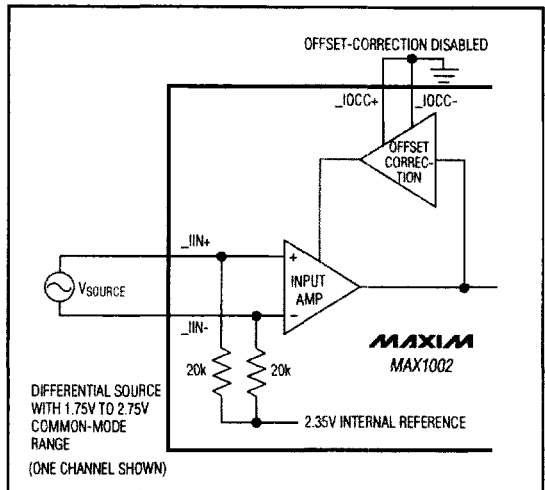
OFFSET-CORRECTION DISABLED

_IOCC+

_IOCC-

OFFSET CORRECTION

_IIN+

+

INPUT AMP

-

_IIN-

VSOURCE

MAXIM

MAX1002

20k

20k

DIFFERENTIAL SOURCE WITH 1.75V TO 2.75V COMMON-MODE RANGE

2.35V INTERNAL REFERENCE

(ONE CHANNEL SHOWN)